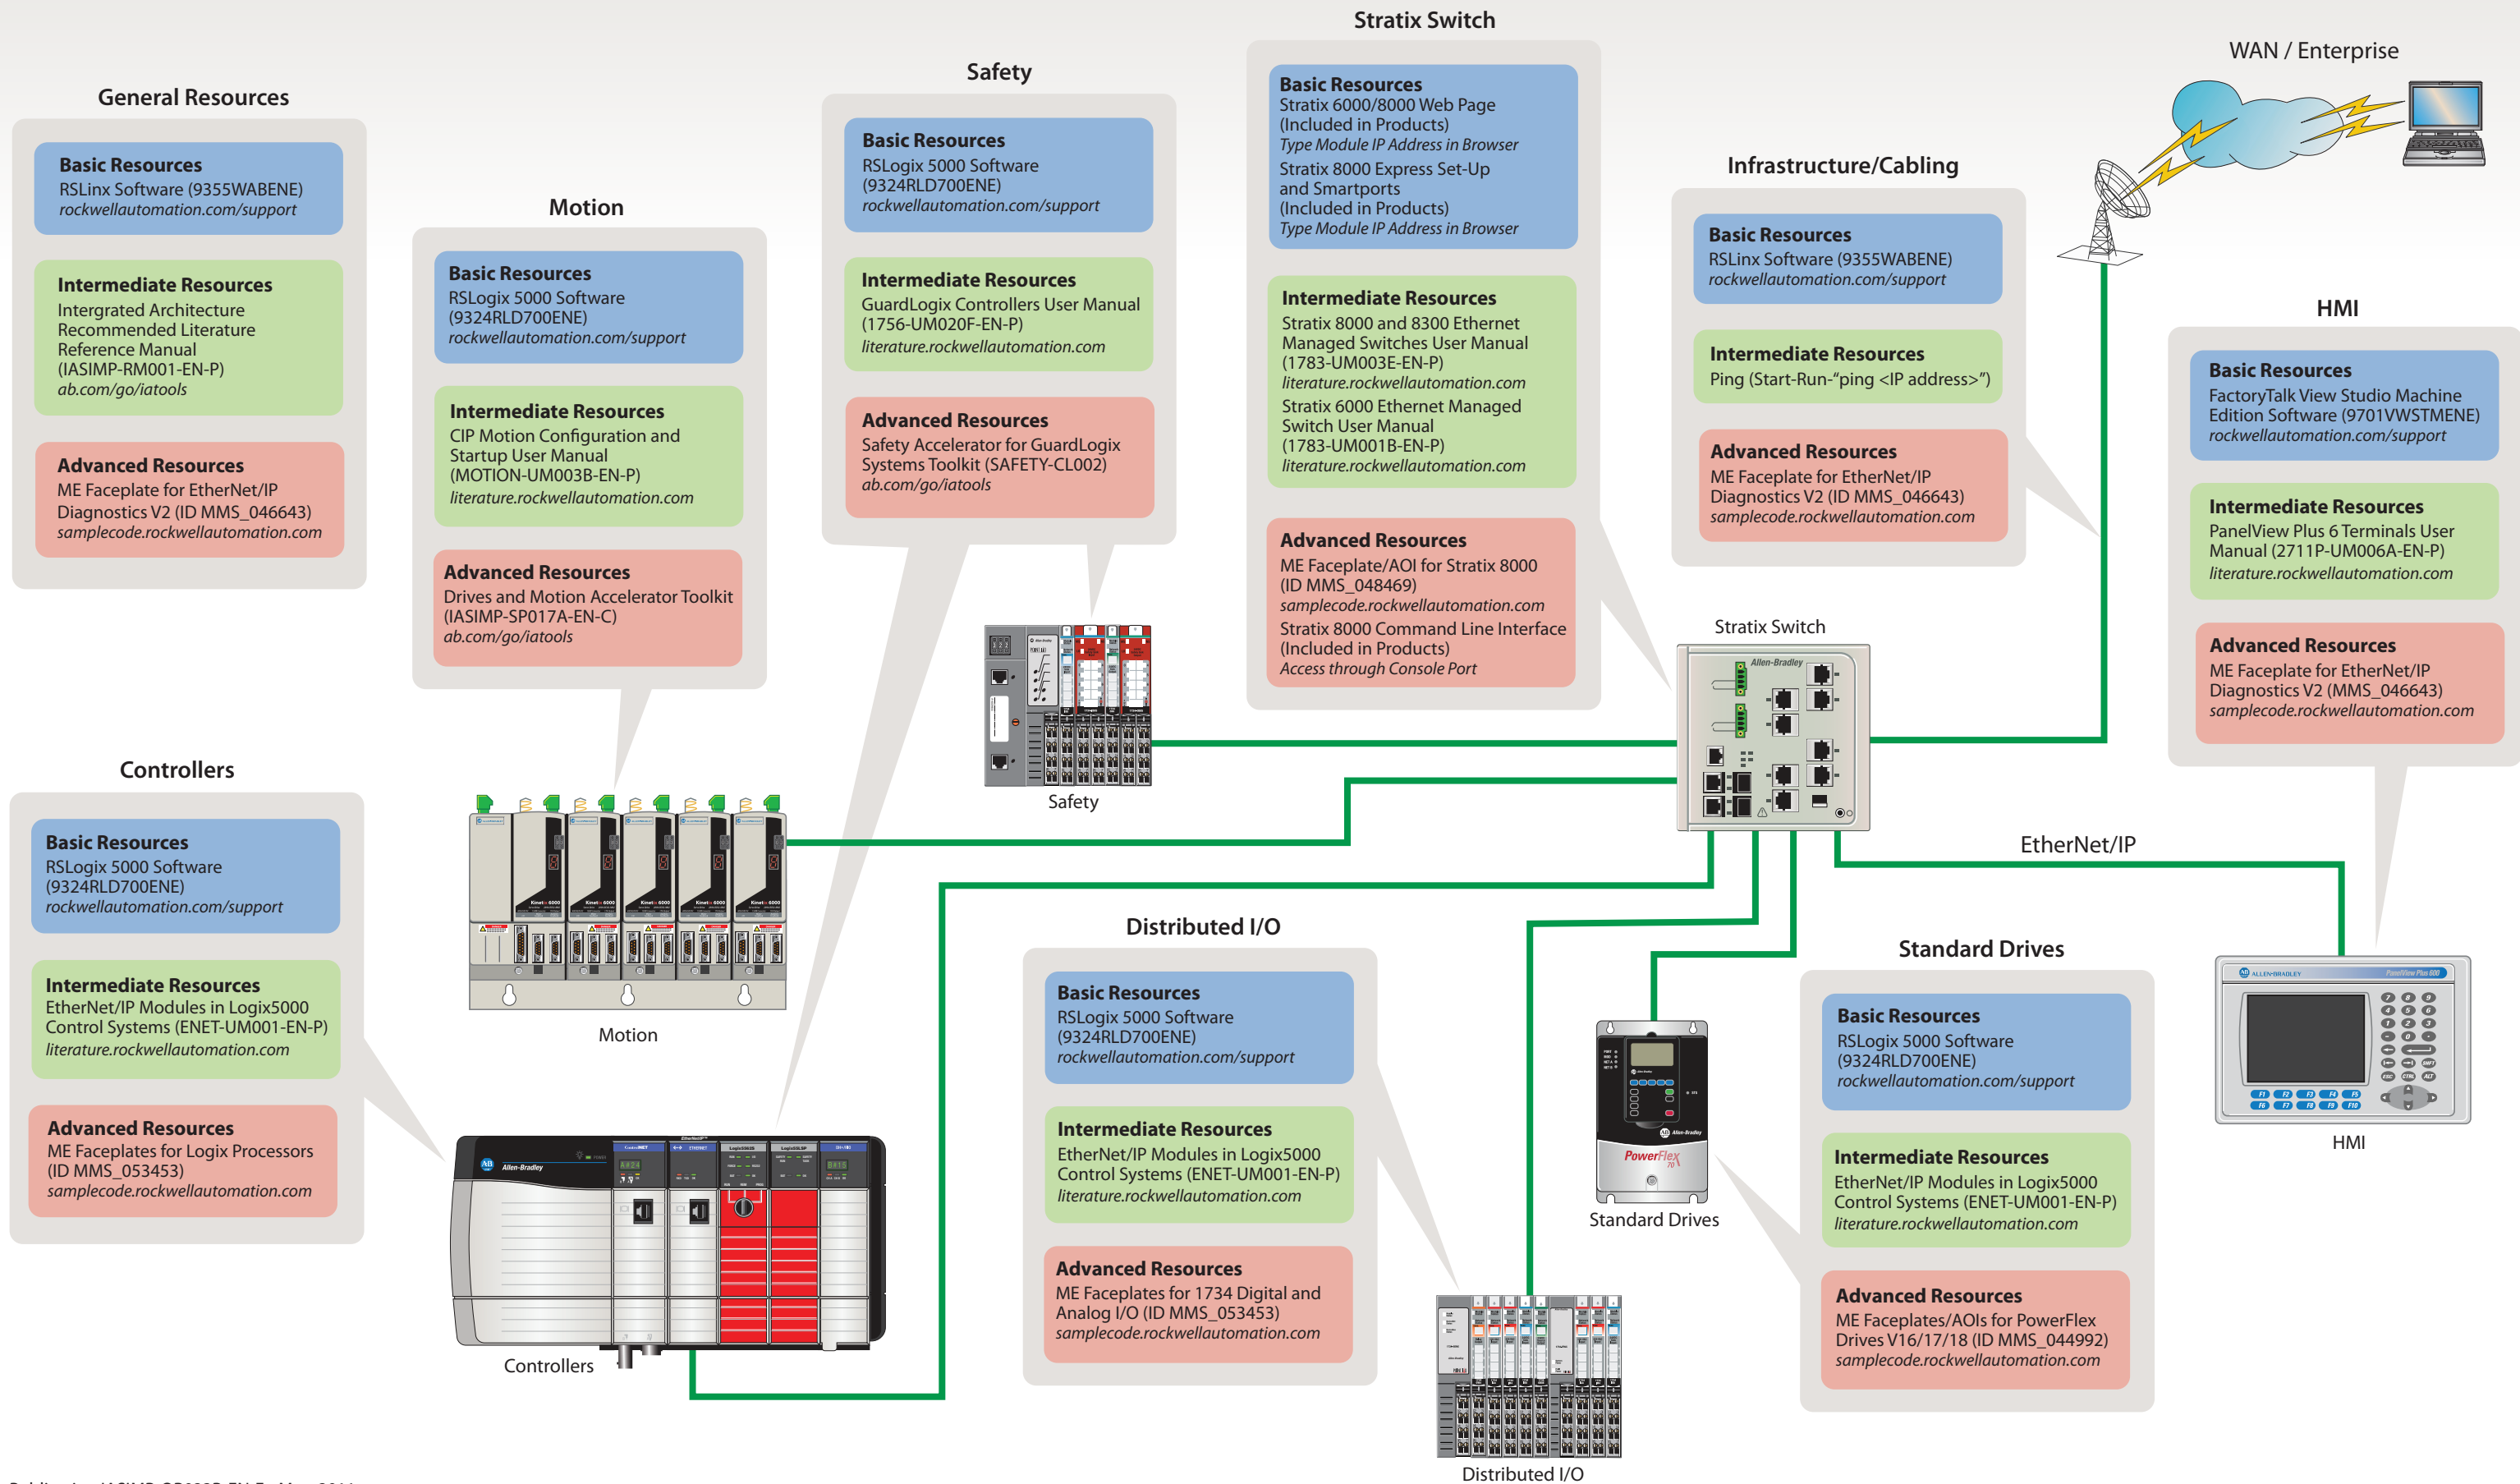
General Resources

Basic Resources
RSLinx Software (9355WABENE)
rockwellautomation.com/support

Intermediate Resources
Intergrated Architecture Recommended Literature Reference Manual (IASIMP-RM001-EN-P)
ab.com/go/iatools

Advanced Resources
ME Faceplate for EtherNet/IP Diagnostics V2 (ID MMS_046643)
samplecode.rockwellautomation.com

Motion

Basic Resources
RSLogix 5000 Software (9324RLD700ENE)
rockwellautomation.com/support

Intermediate Resources
CIP Motion Configuration and Startup User Manual (MOTION-UM003B-EN-P)
literature.rockwellautomation.com

Advanced Resources
Drives and Motion Accelerator Toolkit (IASIMP-SP017A-EN-C)
ab.com/go/iatools

Safety

Basic Resources
RSLogix 5000 Software (9324RLD700ENE)
rockwellautomation.com/support

Intermediate Resources
GuardLogix Controllers User Manual (1756-UM020F-EN-P)
literature.rockwellautomation.com

Advanced Resources
Safety Accelerator for GuardLogix Systems Toolkit (SAFETY-CL002)
ab.com/go/iatools

Stratix Switch

Basic Resources
Stratix 6000/8000 Web Page (Included in Products)
Type Module IP Address in Browser
Stratix 8000 Express Set-Up and Smartports (Included in Products)
Type Module IP Address in Browser

Intermediate Resources
Stratix 8000 and 8300 Ethernet Managed Switches User Manual (1783-UM003E-EN-P)
literature.rockwellautomation.com
Stratix 6000 Ethernet Managed Switch User Manual (1783-UM001B-EN-P)
literature.rockwellautomation.com

Advanced Resources
ME Faceplate/AOI for Stratix 8000 (ID MMS_048469)
samplecode.rockwellautomation.com
Stratix 8000 Command Line Interface (Included in Products)
Access through Console Port

WAN / Enterprise

Infrastructure/Cabling

Basic Resources
RSLinx Software (9355WABENE)
rockwellautomation.com/support

Intermediate Resources
Ping (Start-Run-"ping <IP address>")

Advanced Resources
ME Faceplate for EtherNet/IP Diagnostics V2 (ID MMS_046643)
samplecode.rockwellautomation.com

HMI

Basic Resources
FactoryTalk View Studio Machine Edition Software (9701VWSTMENE)
rockwellautomation.com/support

Intermediate Resources
PanelView Plus 6 Terminals User Manual (2711P-UM006A-EN-P)
literature.rockwellautomation.com

Advanced Resources
ME Faceplate for EtherNet/IP Diagnostics V2 (MMS_046643)
samplecode.rockwellautomation.com

Stratix Switch

Safety

Controllers

Basic Resources
RSLogix 5000 Software (9324RLD700ENE)
rockwellautomation.com/support

Intermediate Resources
EtherNet/IP Modules in Logix5000 Control Systems (ENET-UM001-EN-P)
literature.rockwellautomation.com

Advanced Resources
ME Faceplates for Logix Processors (ID MMS_053453)
samplecode.rockwellautomation.com

Motion

EtherNet/IP

Distributed I/O

Basic Resources
RSLogix 5000 Software (9324RLD700ENE)
rockwellautomation.com/support

Intermediate Resources
EtherNet/IP Modules in Logix5000 Control Systems (ENET-UM001-EN-P)
literature.rockwellautomation.com

Advanced Resources
ME Faceplates for 1734 Digital and Analog I/O (ID MMS_053453)
samplecode.rockwellautomation.com

Standard Drives

Basic Resources
RSLogix 5000 Software (9324RLD700ENE)
rockwellautomation.com/support

Intermediate Resources
EtherNet/IP Modules in Logix5000 Control Systems (ENET-UM001-EN-P)
literature.rockwellautomation.com

Advanced Resources
ME Faceplates/AOIs for PowerFlex Drives V16/17/18 (ID MMS_044992)
samplecode.rockwellautomation.com

Standard Drives

HMI

Controllers

Distributed I/O